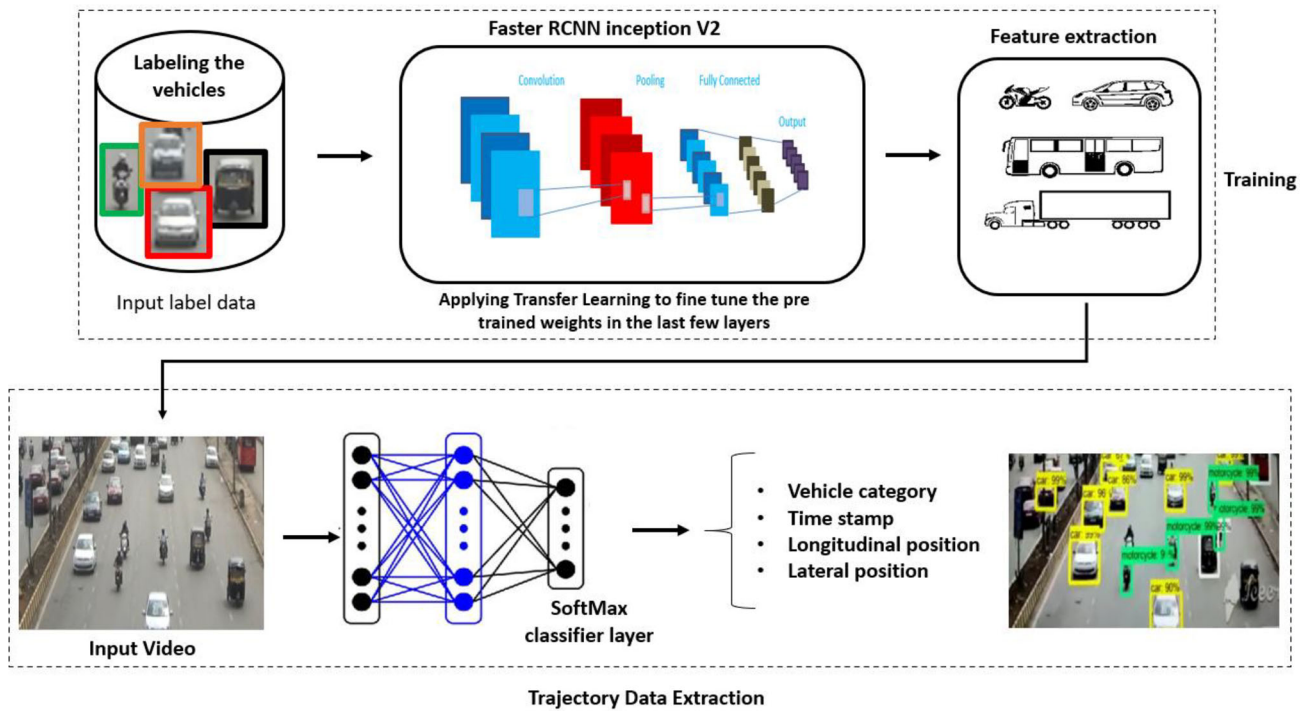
Labeling the vehicles

Input label data

Faster RCNN inception V2

Convolution

Pooling

Fully Connected

Output

Applying Transfer Learning to fine tune the pre trained weights in the last few layers

Feature extraction

Training

Input Video

SoftMax classifier layer

• Vehicle category
• Time stamp
• Longitudinal position
• Lateral position

car: 99%

car: 86%

car: 99%

motorcycle: 99%

motorcycle: 99%

motorcycle: 99%

motorcycle: 9

car: 90%

Trajectory Data Extraction